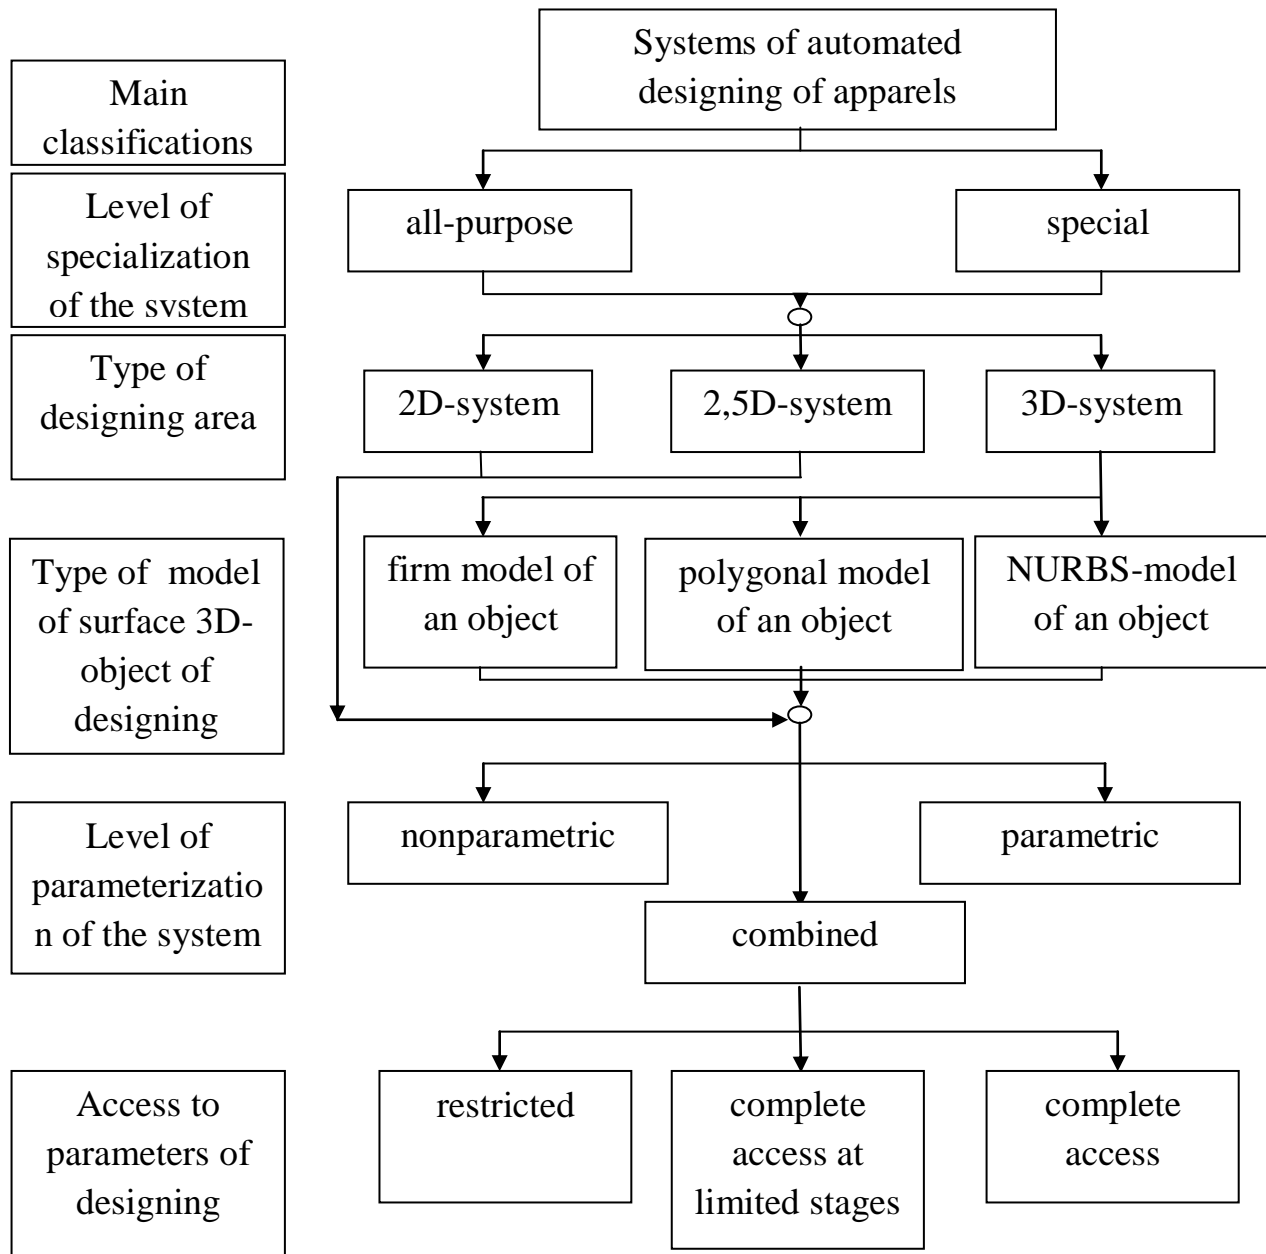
Main classifications

Systems of automated designing of apparels

Level of specialization of the svstem

all-purpose

special

Type of designing area

2D-system

2,5D-system

3D-system

Type of model of surface 3D-object of designing

firm model of an object

polygonal model of an object

NURBS-model of an object

Level of parameterization of the system

nonparametric

parametric

combined

Access to parameters of designing

restricted

complete access at limited stages

complete access